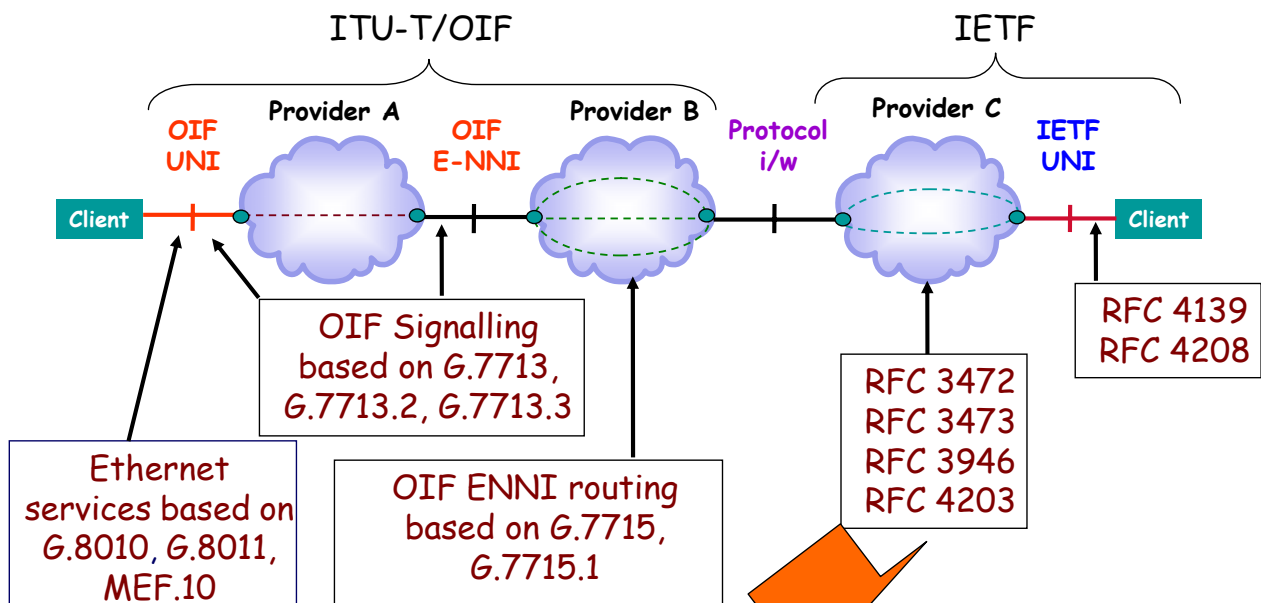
ITU-T/OIF

IETF

Provider A

Provider B

Provider C

OIF UNI

OIF E-NNI

Protocol i/w

IETF UNI

Client

Client

OIF Signalling based on G.7713, G.7713.2, G.7713.3

RFC 4139
RFC 4208

RFC 3472
RFC 3473
RFC 3946
RFC 4203

Ethernet services based on G.8010, G.8011, MEF.10

OIF ENNI routing based on G.7715, G.7715.1